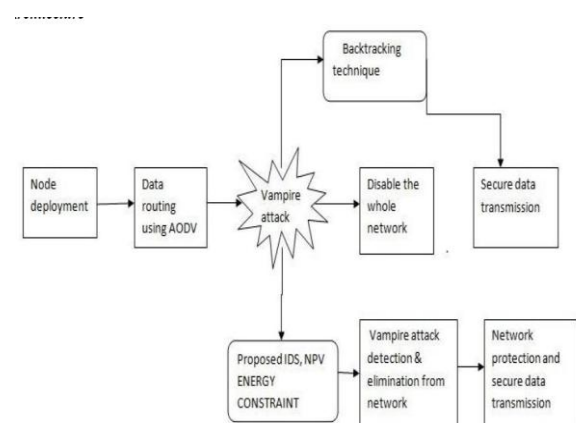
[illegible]

Backtracking technique

Node deployment

Data routing using AODV

Vampire attack

Disable the whole network

Secure data transmission

Proposed IDS, NPV ENERGY CONSTRAINT

Vampire attack detection & elimination from network

Network protection and secure data transmission